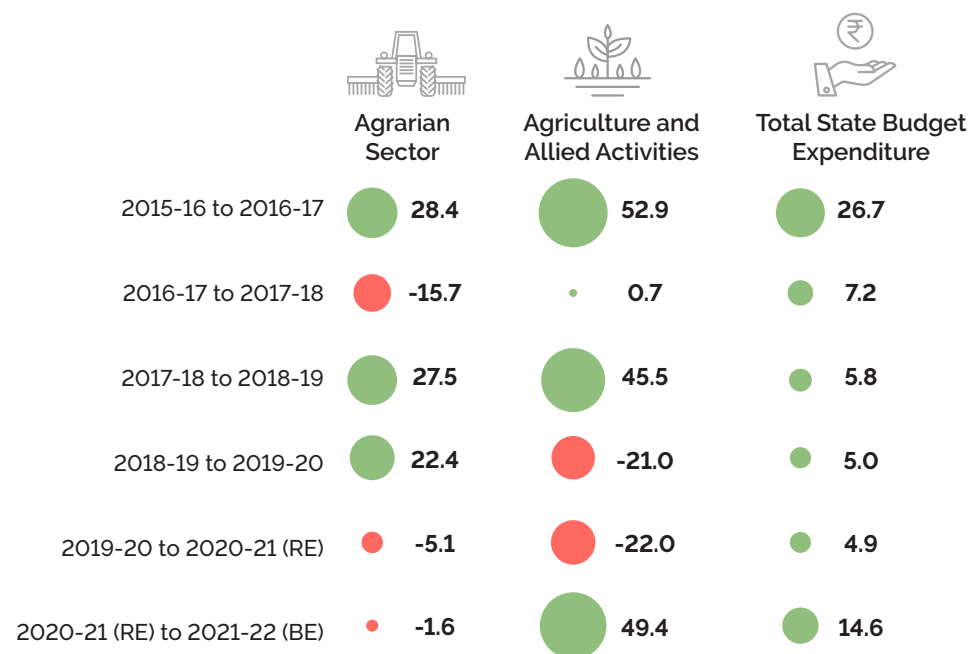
| | Agrarian Sector | Agriculture and Allied Activities | Total State Budget Expenditure |
|---|---|---|---|
| 2015-16 to 2016-17 | 28.4 | 52.9 | 26.7 |
| 2016-17 to 2017-18 | -15.7 | 0.7 | 7.2 |
| 2017-18 to 2018-19 | 27.5 | 45.5 | 5.8 |
| 2018-19 to 2019-20 | 22.4 | -21.0 | 5.0 |
| 2019-20 to 2020-21 (RE) | -5.1 | -22.0 | 4.9 |
| 2020-21 (RE) to 2021-22 (BE) | -1.6 | 49.4 | 14.6 |